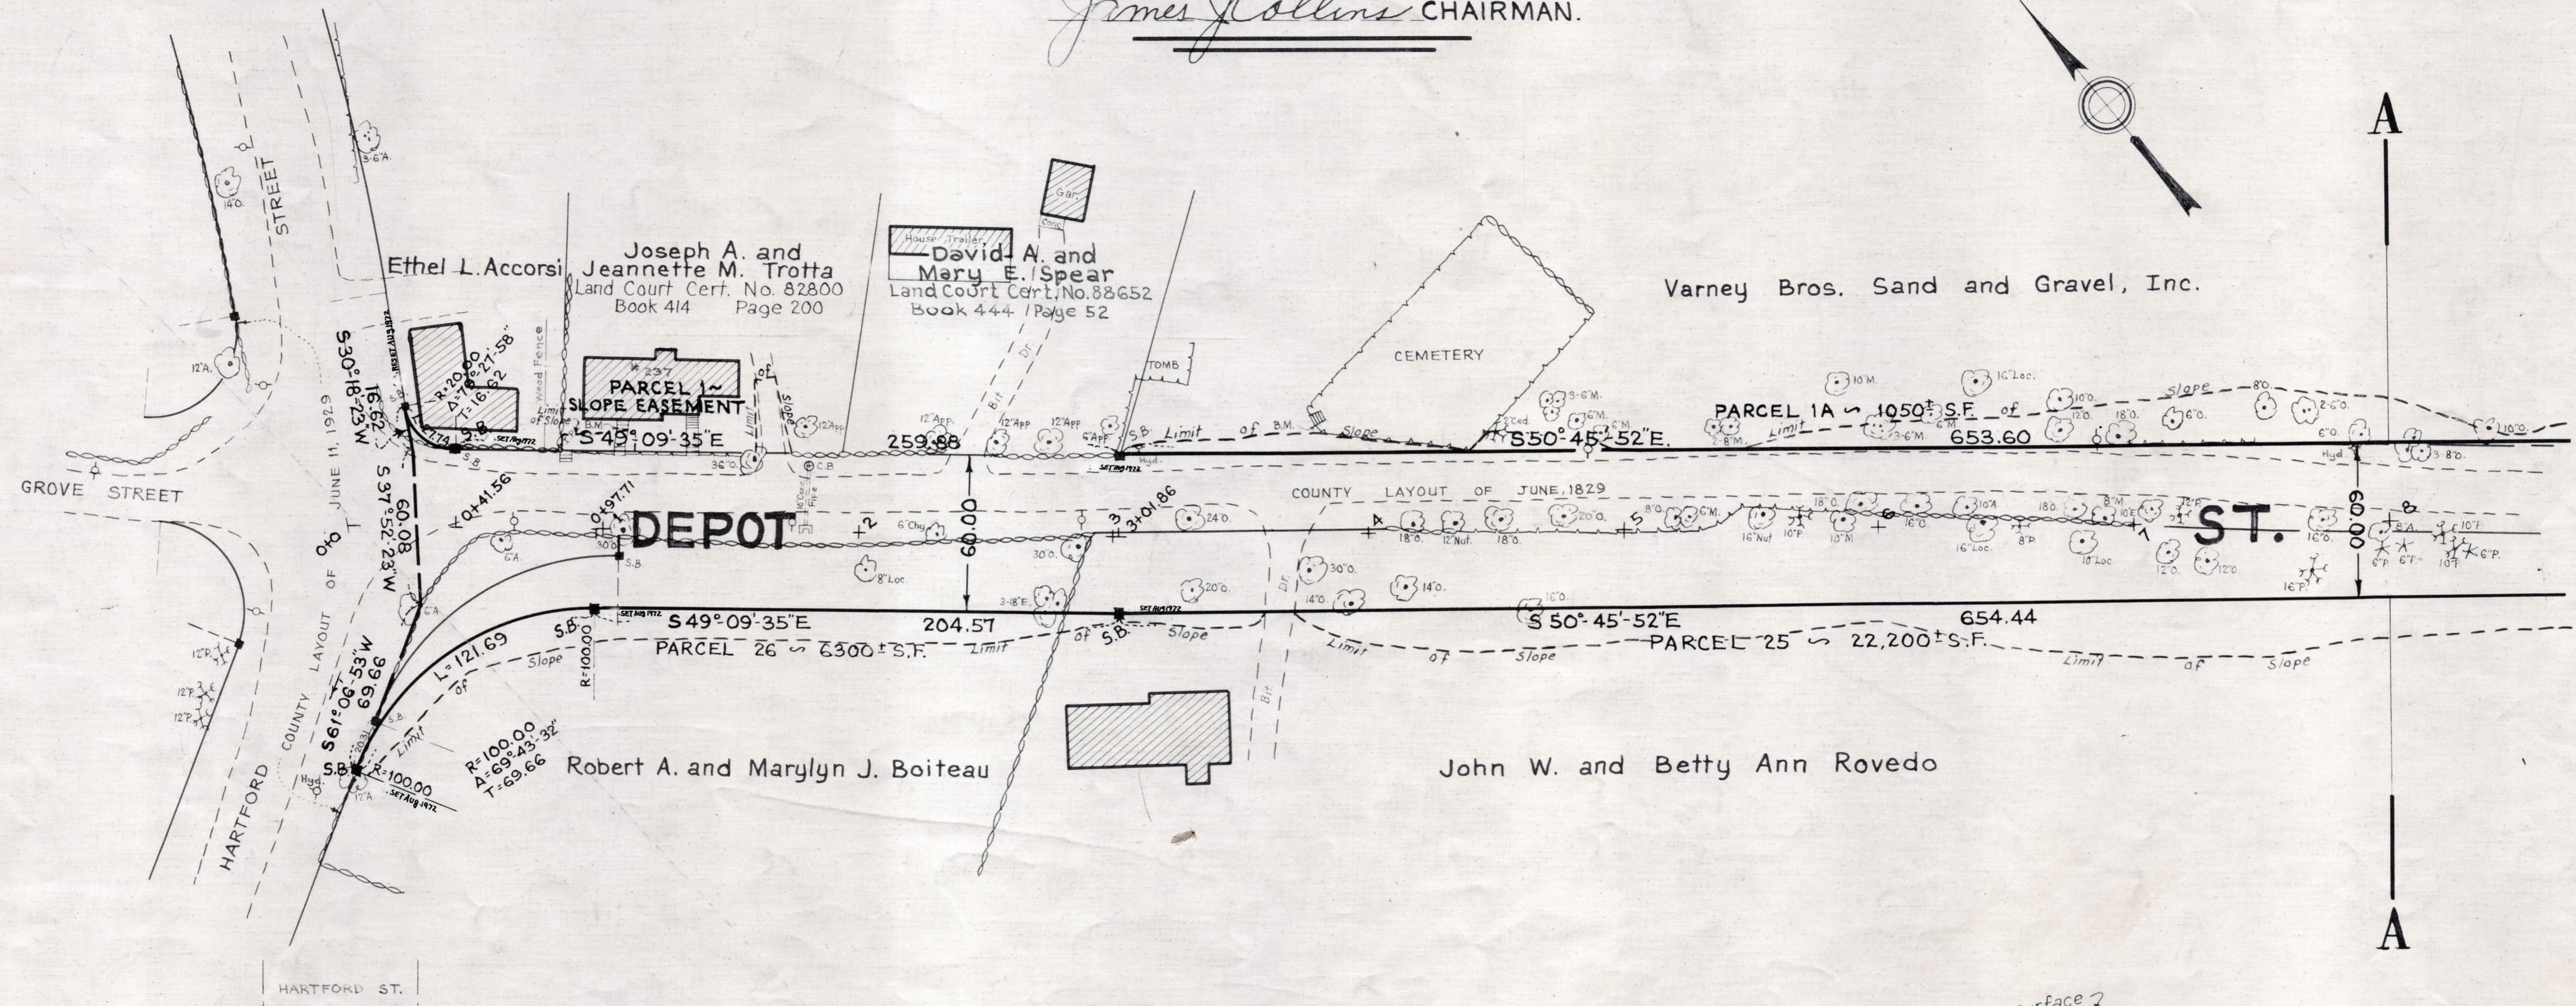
James J. Collins CHAIRMAN.

A

A

STREET

14"O.

S-6"A.

Ethel L. Accorsi

Joseph A. and Jeannette M. Trotta
Land Court Cert. No. 82800
Book 414 Page 200

House Trailer
David A. and Mary E. Spear
Land Court Cert. No. 88652
Book 444 Page 52

Gar.

Varney Bros. Sand and Gravel, Inc.

CEMETERY

TOMB

12"A.

S 30°18'23"W 16.92

R=20.00
A=78°27'58"
T=16.52

PARCEL 1 ~ SLOPE EASEMENT

Wood Fence

Limit of Slope

S 49°09'35"E

259.88

PARCEL 1A ~ 1050± S.F.

S 50°45'52"E.

653.60

Limit of B.M. Slope

GROVE STREET

COUNTY LAYOUT OF JUNE 11, 1929

S 37°52'22"W 60.08

0+41.56

0+97.71

DEPOT

60.00

3+01.86

COUNTY LAYOUT OF JUNE, 1829

ST.

60.00

S 61°06'53"W 69.66

L=121.69

R=100.00

S 49°09'35"E

204.57

PARCEL 26 ~ 6300± S.F.

S 50°45'52"E

654.44

PARCEL 25 ~ 22,200± S.F.

Limit of Slope

R=100.00
A=69°43'32"
T=69.66

Robert A. and Marylyn J. Boiteau

John W. and Betty Ann Rovedo

HARTFORD COUNTY LAYOUT OF JUNE 11, 1929

HARTFORD ST.

Surface ?